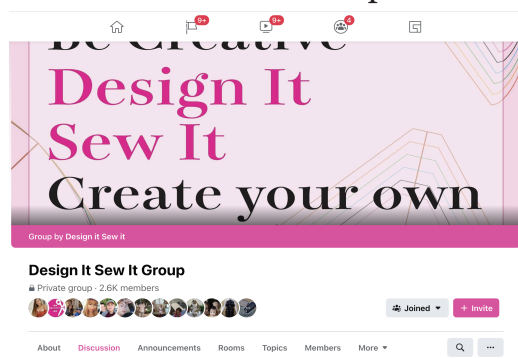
9+
9+
4

Be Creative
Design It
Sew It
Create your own

Group by Design it Sew it

Design It Sew It Group
Private group · 2.6K members

Joined
+ Invite

About
Discussion
Announcements
Rooms
Topics
Members
More
...